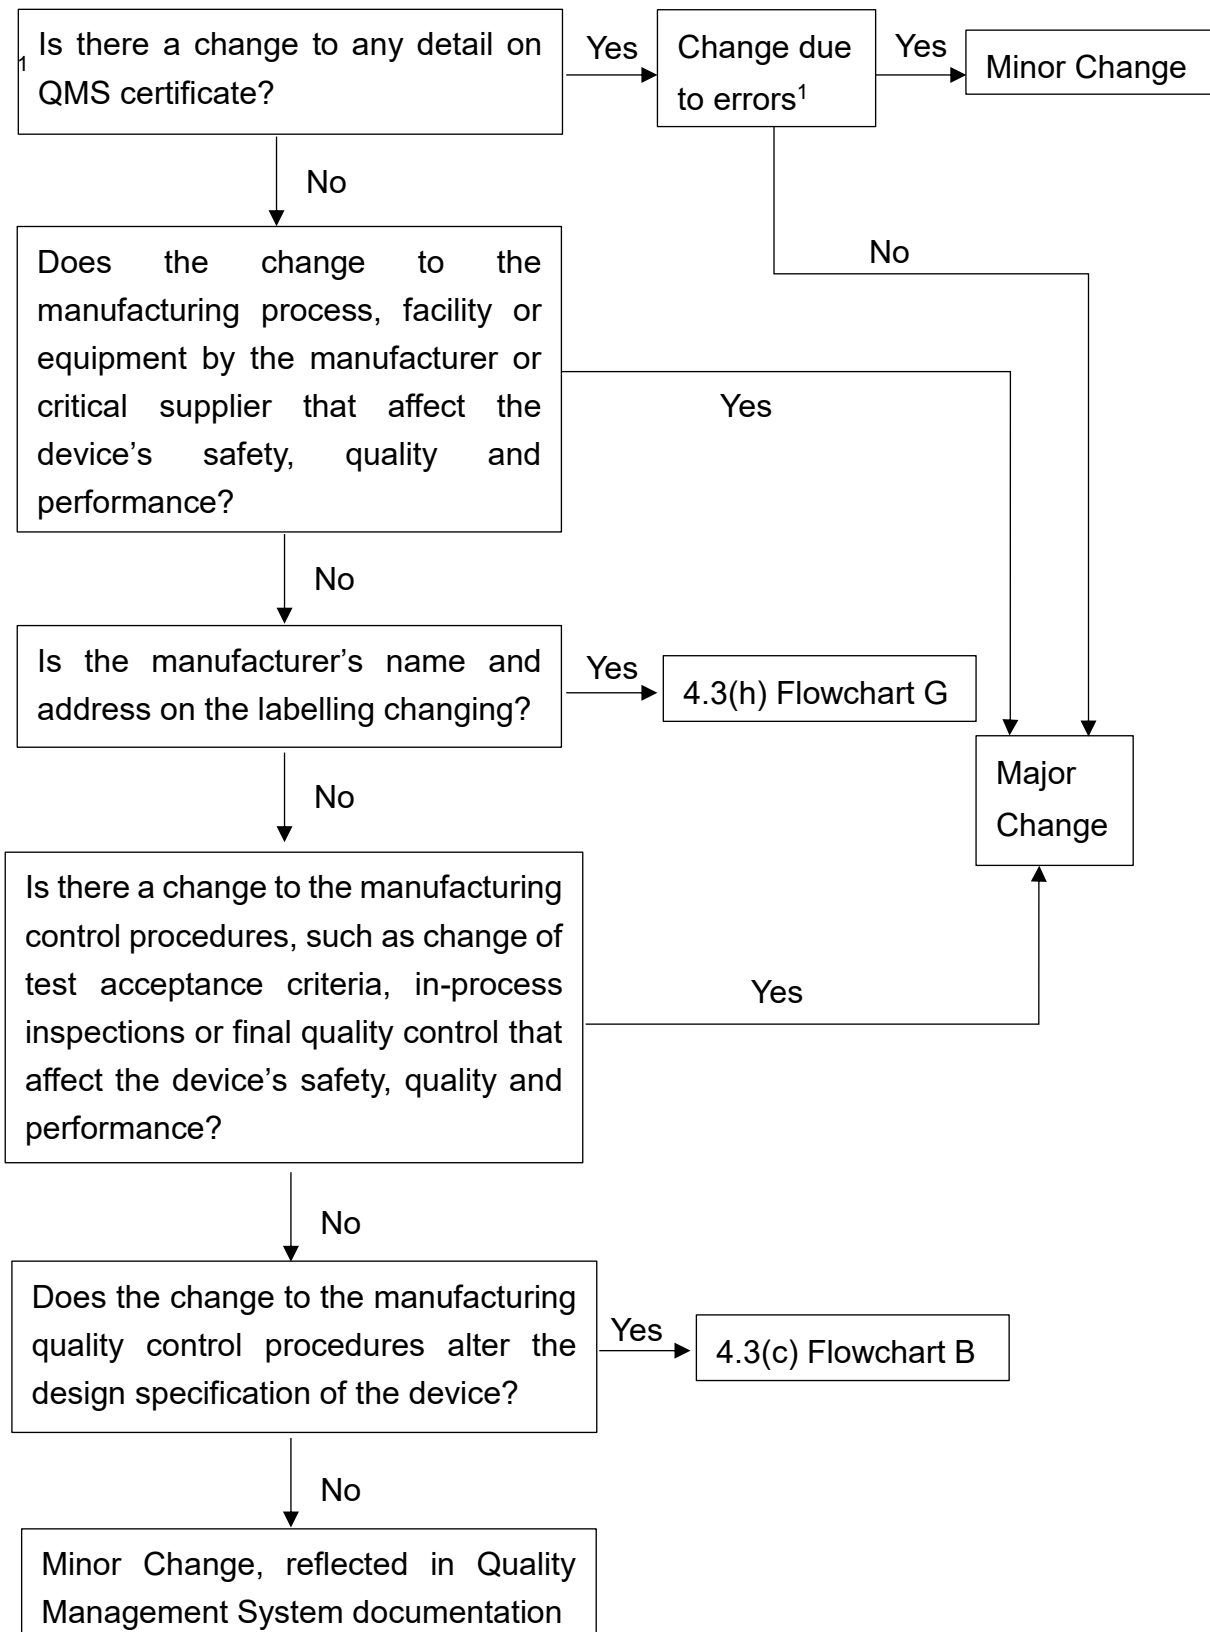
1 Is there a change to any detail on QMS certificate?

Yes

Change due to errors$^1$

Yes

Minor Change

No

No

Does the change to the manufacturing process, facility or equipment by the manufacturer or critical supplier that affect the device's safety, quality and performance?

Yes

No

Is the manufacturer's name and address on the labelling changing?

Yes

4.3(h) Flowchart G

Major Change

No

Is there a change to the manufacturing control procedures, such as change of test acceptance criteria, in-process inspections or final quality control that affect the device's safety, quality and performance?

Yes

No

Does the change to the manufacturing quality control procedures alter the design specification of the device?

Yes

4.3(c) Flowchart B

No

Minor Change, reflected in Quality Management System documentation